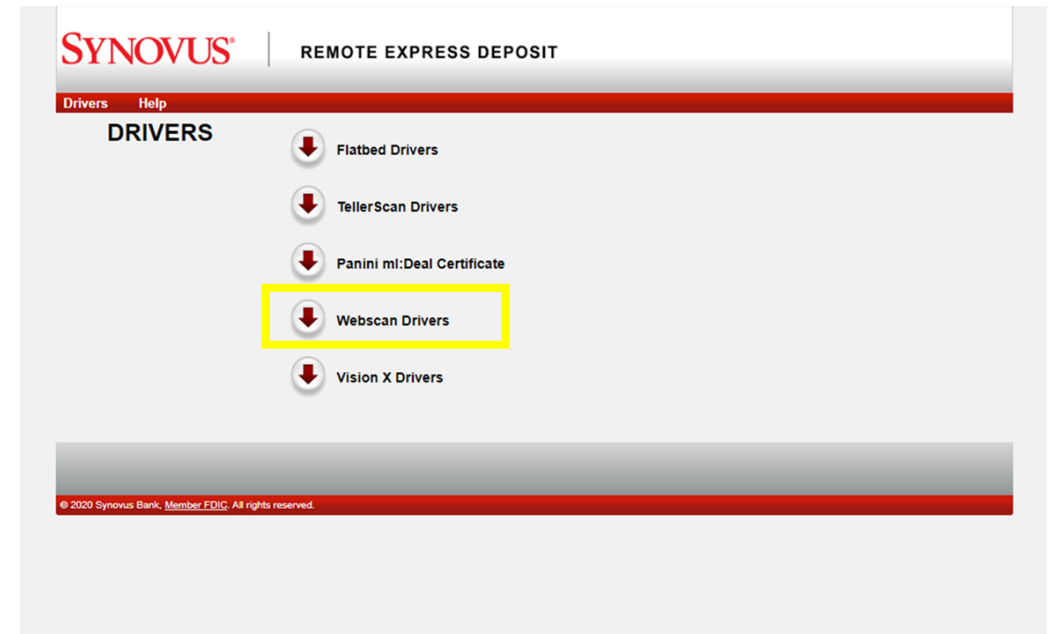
SYNOVUS® REMOTE EXPRESS DEPOSIT

Drivers Help

DRIVERS

Flatbed Drivers

TellerScan Drivers

Panini mI:Deal Certificate

Webscan Drivers

Vision X Drivers

© 2020 Synovus Bank, Member FDIC. All rights reserved.